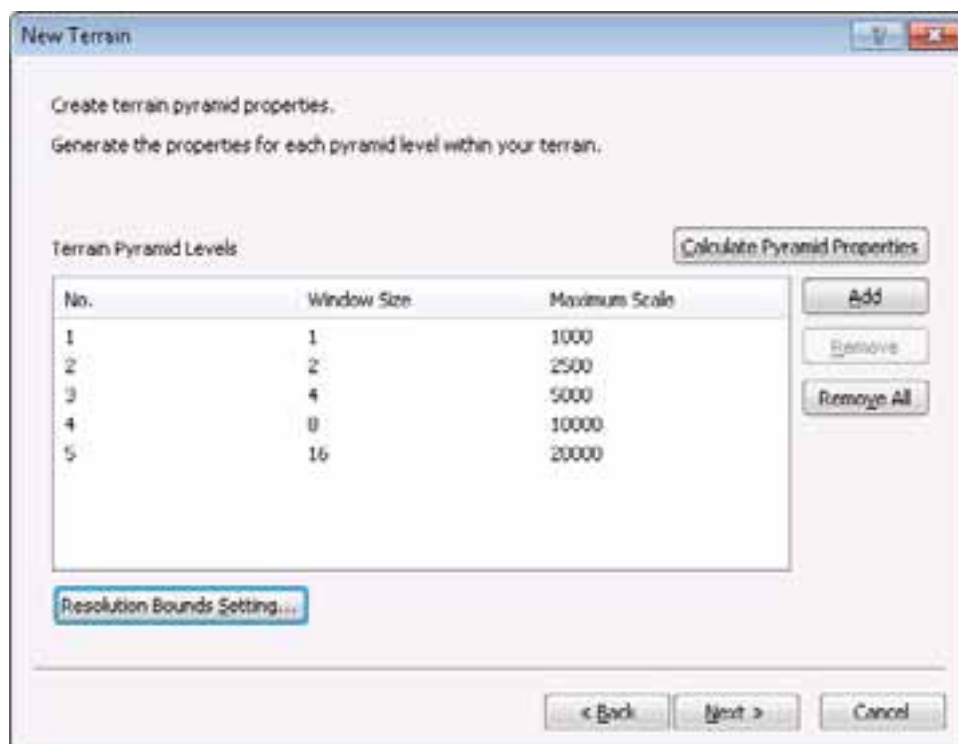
New Terrain

?

Create terrain pyramid properties.

Generate the properties for each pyramid level within your terrain.

Terrain Pyramid Levels

Calculate Pyramid Properties

| No. | Window Size | Maximum Scale |
|---|---|---|
| 1 | 1 | 1000 |
| 2 | 2 | 2500 |
| 3 | 4 | 5000 |
| 4 | 8 | 10000 |
| 5 | 16 | 20000 |

Add

Remove

Remove All

Resolution Bounds Setting...

< Back

Next >

Cancel